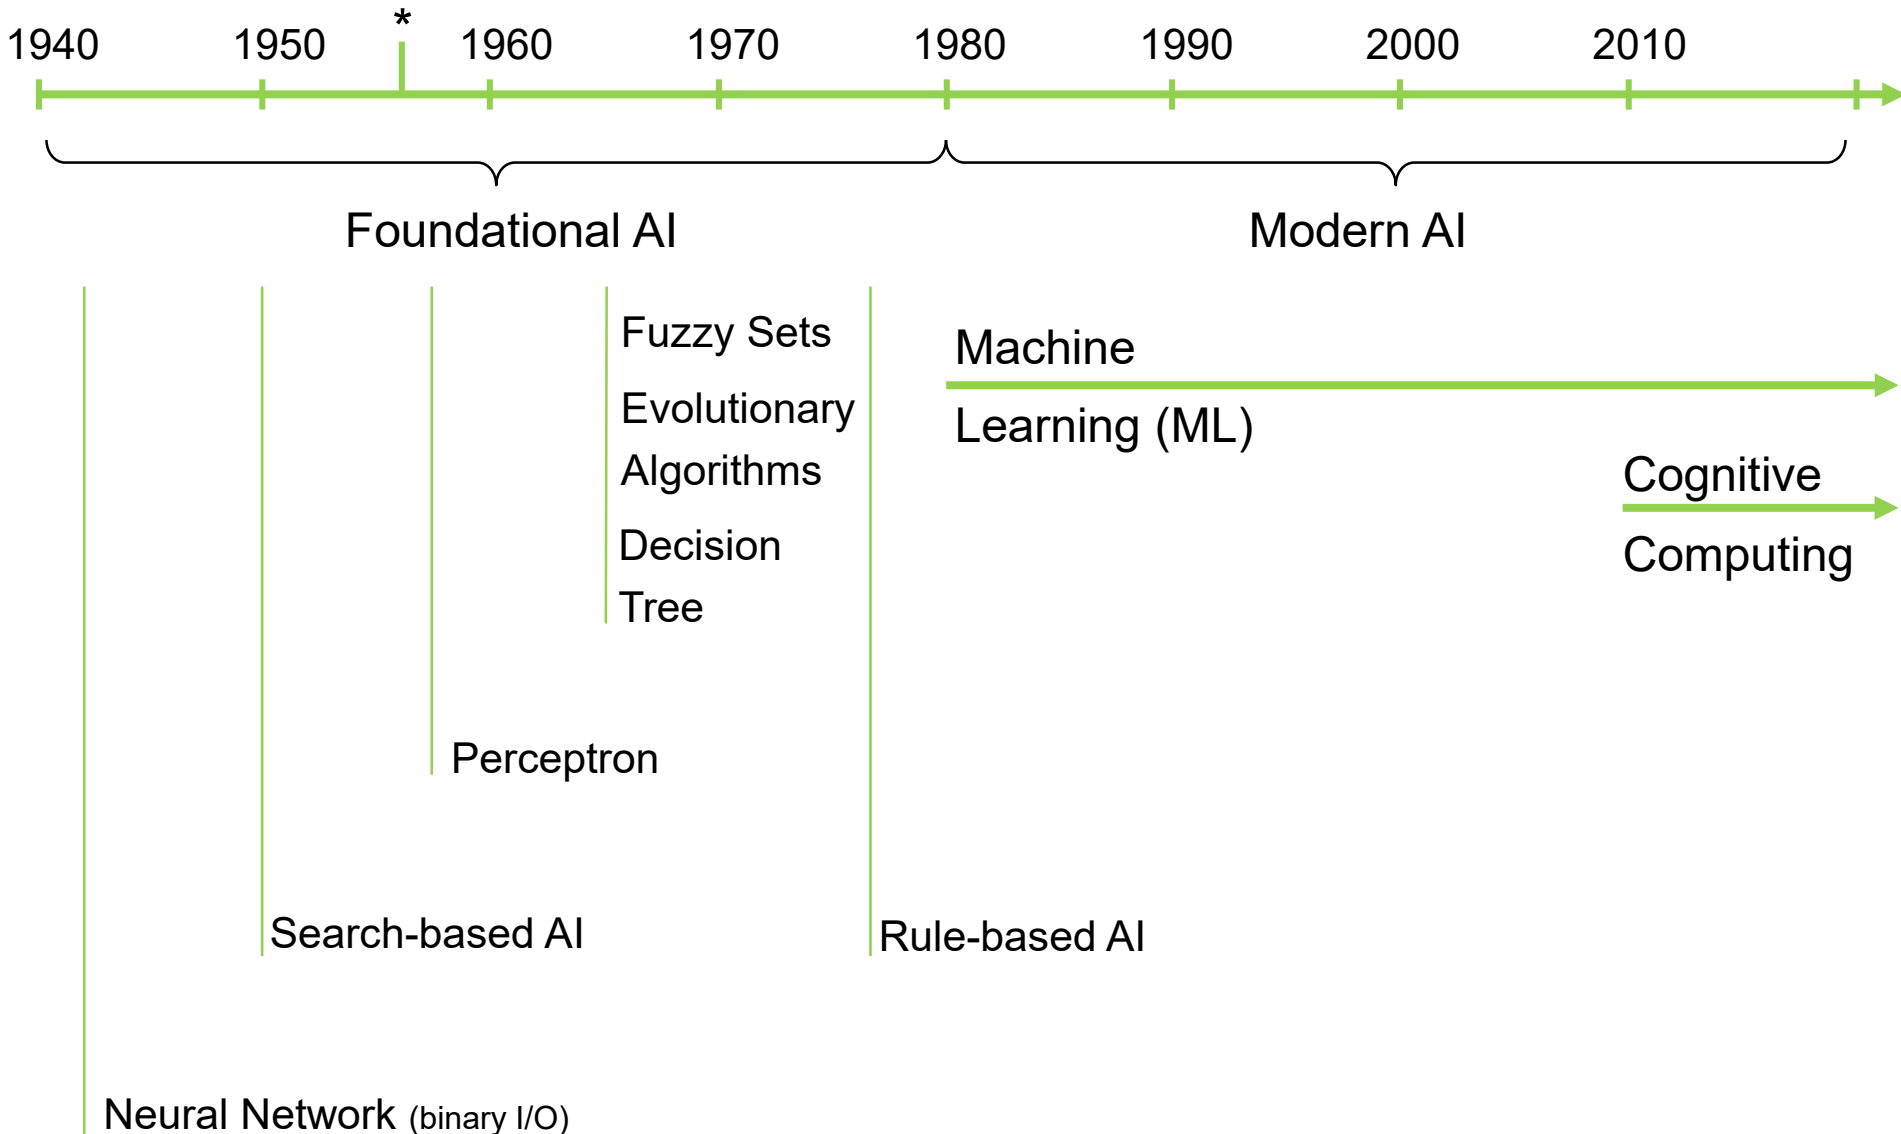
1940 1950 * 1960 1970 1980 1990 2000 2010

Foundational AI

Modern AI

Fuzzy Sets

Evolutionary Algorithms

Decision Tree

Machine Learning (ML)

Cognitive Computing

Perceptron

Search-based AI

Rule-based AI

Neural Network (binary I/O)